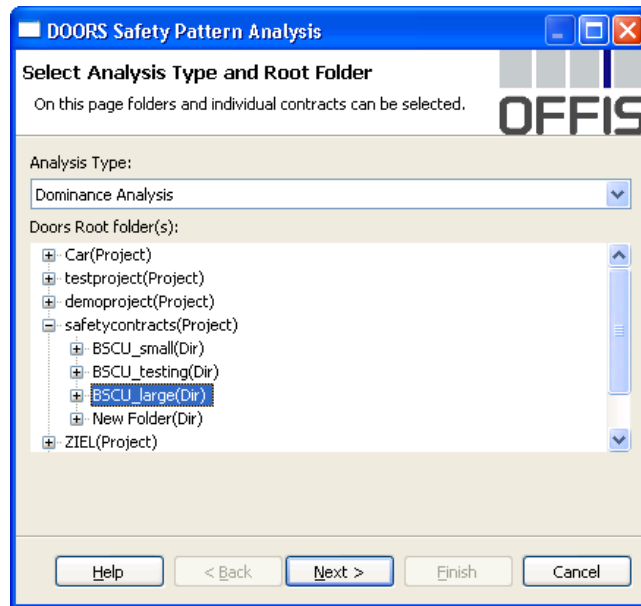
DOORS Safety Pattern Analysis

Select Analysis Type and Root Folder

On this page folders and individual contracts can be selected.

OFFIS

Analysis Type:

Dominance Analysis

Doors Root folder(s):

Car(Project)
testproject(Project)
demoproject(Project)
safetycontracts(Project)
BSCU_small(Dir)
BSCU_testing(Dir)
BSCU_large(Dir)
New Folder(Dir)
ZIEL(Project)

Help
< Back
Next >
Finish
Cancel